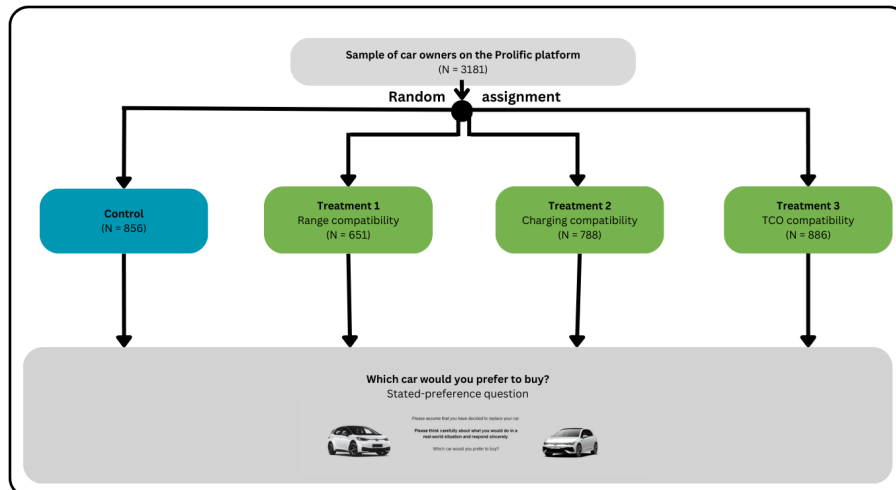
Sample of car owners on the Prolific platform
(N = 3181)

Random assignment

Control
(N = 856)

Treatment 1
Range compatibility
(N = 651)

Treatment 2
Charging compatibility
(N = 788)

Treatment 3
TCO compatibility
(N = 886)

Which car would you prefer to buy?
Stated-preference question

Please assume that you have decided to replace your car.

Please think carefully about what you would do in a real-world situation and respond sincerely.

Which car would you prefer to buy?